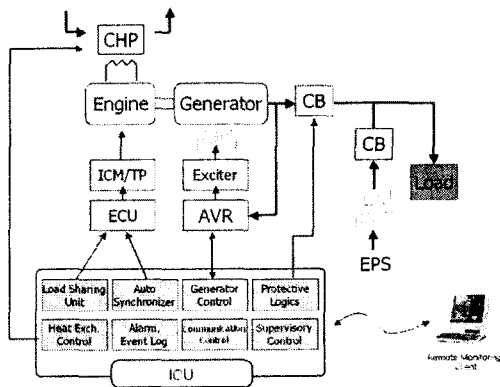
CHP

Engine

Generator

CB

CB

Load

ICM/TP

Exciter

ECU

AVR

EPS

Load Sharing Unit

Auto Synchronizer

Generator Control

Protective Logics

Heat Exch. Control

Alarm, Event Log

Communication Control

Supervisory Control

ICU

Remote Monitoring Client